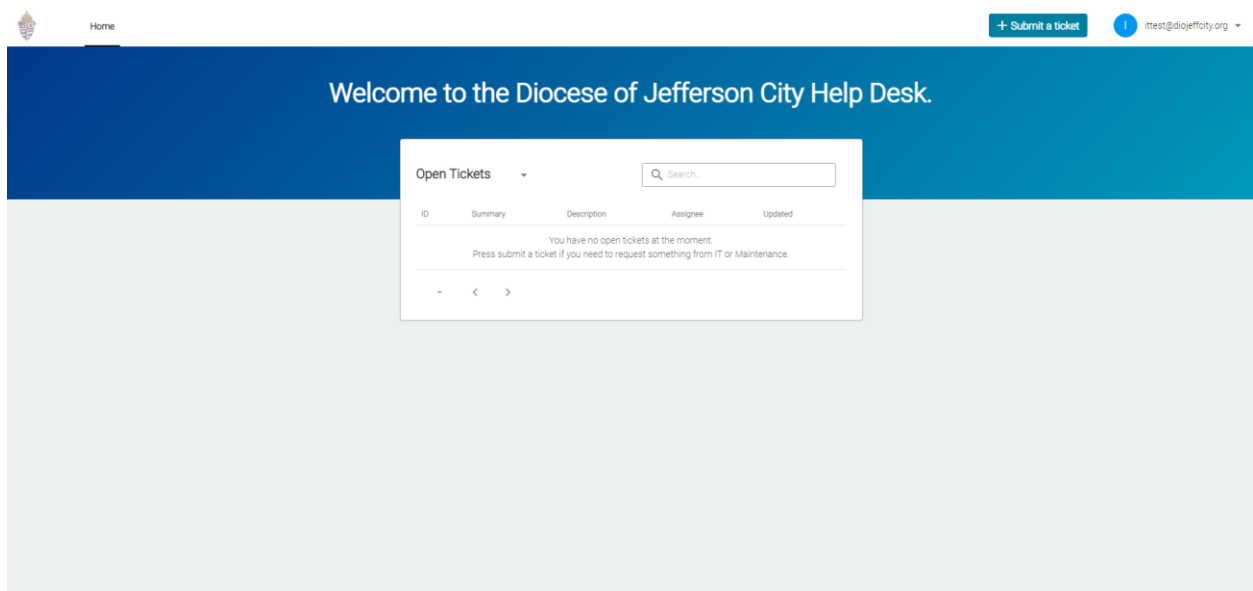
Home

+ Submit a ticket

I ittest@diojeffcity.org

Welcome to the Diocese of Jefferson City Help Desk.

Open Tickets

Search...

| ID | Summary | Description | Assignee | Updated |
|---|---|---|---|---|

You have no open tickets at the moment.
Press submit a ticket if you need to request something from IT or Maintenance.

- < >